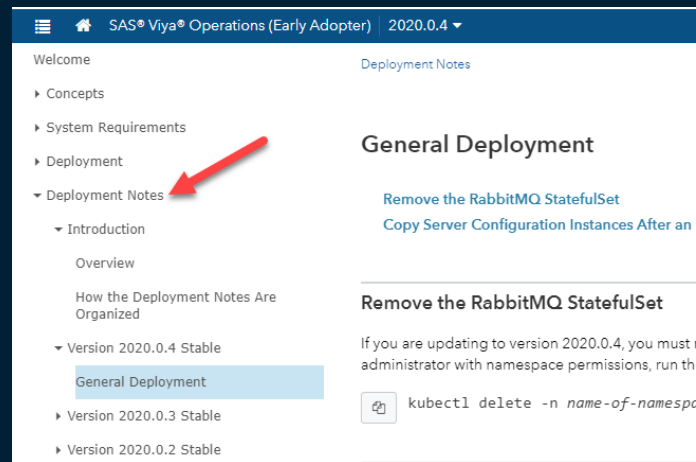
SAS® Viya® Operations (Early Adopter) | 2020.0.4

Welcome

Concepts

System Requirements

Deployment

Deployment Notes

Introduction

Overview

How the Deployment Notes Are Organized

Version 2020.0.4 Stable

General Deployment

Version 2020.0.3 Stable

Version 2020.0.2 Stable

Deployment Notes

General Deployment

Remove the RabbitMQ StatefulSet

Copy Server Configuration Instances After an

Remove the RabbitMQ StatefulSet

If you are updating to version 2020.0.4, you must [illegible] administrator with namespace permissions, run th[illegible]

kubectl delete -n name-of-namespa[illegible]